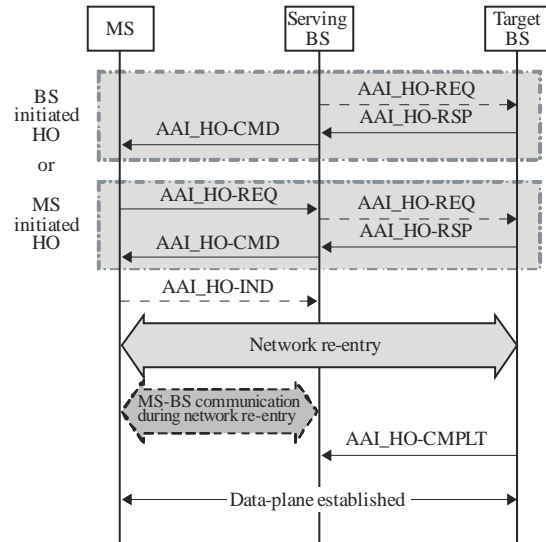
MS

Serving BS

Target BS

BS initiated HO

AAI_HO-REQ

AAI_HO-RSP

AAI_HO-CMD

or

MS initiated HO

AAI_HO-REQ

AAI_HO-REQ

AAI_HO-RSP

AAI_HO-CMD

AAI_HO-IND

Network re-entry

MS-BS communication during network re-entry

AAI_HO-CMPLT

Data-plane established